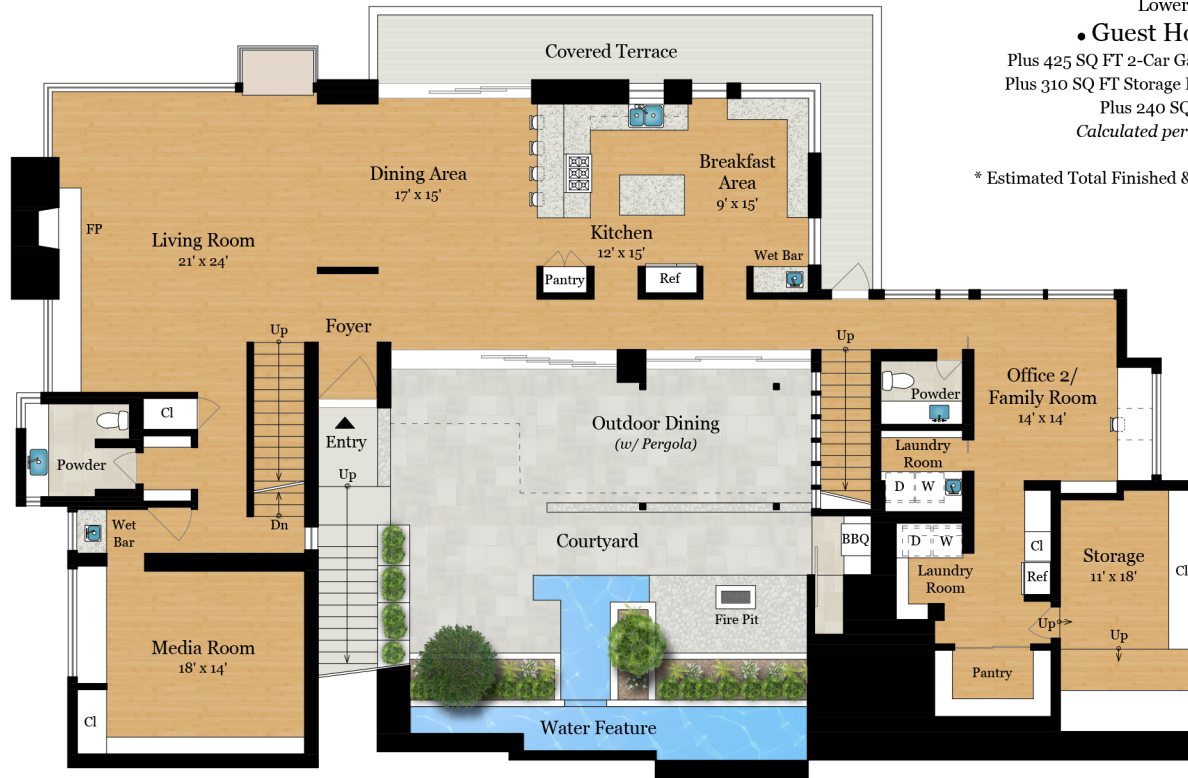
Lower

• Guest Ho

Plus 425 SQ FT 2-Car Ga

Plus 310 SQ FT Storage

Plus 240 SQ

Calculated per

* Estimated Total Finished &

Covered Terrace

Dining Area
17' x 15'

Breakfast Area
9' x 15'

Kitchen
12' x 15'

Living Room
21' x 24'

FP

Pantry

Ref

Wet Bar

Up

Foyer

Up

Office 2/ Family Room
14' x 14'

Powder

Cl

Powder

Entry

Outdoor Dining
(w/ Pergola)

Laundry Room

D W

Up

Dn

Wet Bar

BBQ

D W

Courtyard

Laundry Room

Cl

Storage
11' x 18'

Cl

Ref

Media Room
18' x 14'

Fire Pit

Up

Up

Pantry

Cl

Water Feature